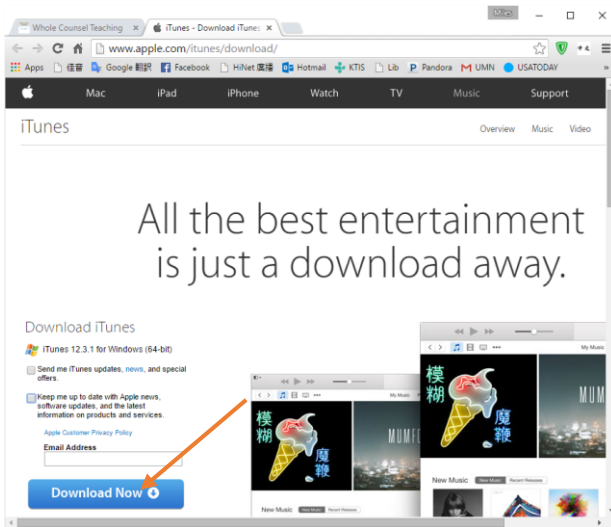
Whole Counsel Teaching
iTunes - Download iTunes
Mike
www.apple.com/itunes/download/
Apps 佳音 Google 翻譯 Facebook HiNet 信箱 Hotmail KTIS Lib Pandora UMN USATODAY
Mac iPad iPhone Watch TV Music Support
iTunes
Overview Music Video
All the best entertainment is just a download away.
Download iTunes
iTunes 12.3.1 for Windows (64-bit)
Send me iTunes updates, news, and special offers.
Keep me up to date with Apple news, software updates, and the latest information on products and services.
Apple Customer Privacy Policy
Email Address
Download Now
模糊 魔鞭
MUMF
My Music
New Music New Music Recent Releases